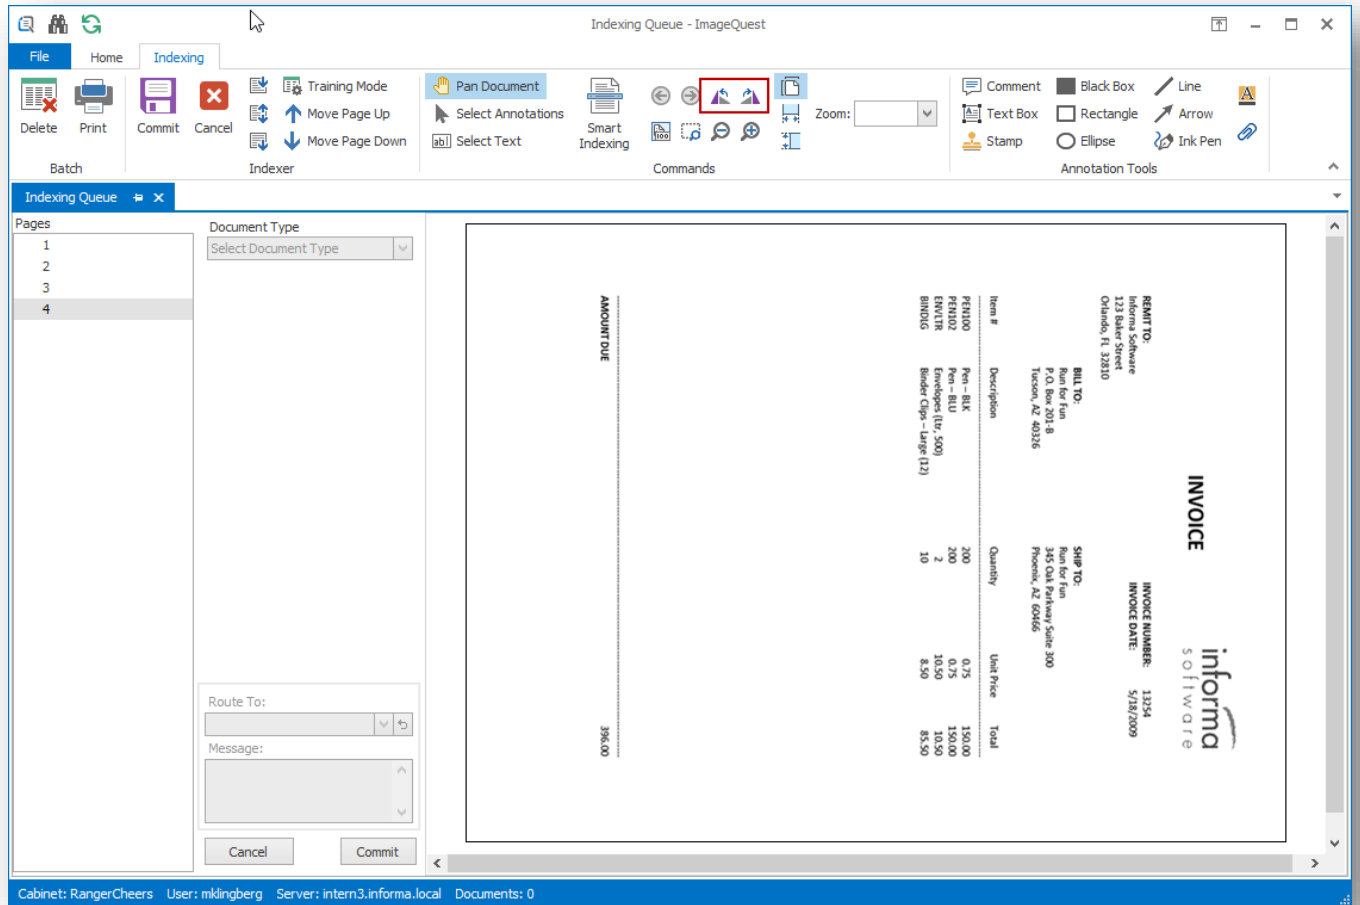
Indexing Queue - ImageQuest

File Home Indexing

Delete Print Batch
Commit Cancel
Training Mode
Move Page Up
Move Page Down
Indexer
Pan Document
Select Annotations
Select Text
Smart Indexing
Commands
Zoom:
Comment
Text Box
Stamp
Black Box
Rectangle
Ellipse
Line
Arrow
Ink Pen
Annotation Tools

Indexing Queue

Pages
1
2
3
4

Document Type
Select Document Type

Route To:
Message:
Cancel Commit

INVOICE

informa
software

REMIT TO:
Informa Software
123 Baker Street
Orlando, FL 32810

BILL TO:
Run for Fun
P.O. Box 201-B
Tucson, AZ 40326

SHIP TO:
Run for Fun
345 Oak Parkway Suite 300
Phoenix, AZ 60466

INVOICE NUMBER: 13254
INVOICE DATE: 5/18/2009

| Item # | Description | Quantity | Unit Price | Total |
|---|---|---|---|---|
| PEN100 | Pen – BLK | 200 | 0.75 | 150.00 |
| PEN102 | Pen – BLU | 200 | 0.75 | 150.00 |
| ENVLTR | Envelopes (Ltr, 500) | 2 | 10.50 | 10.50 |
| BINDG | Binder Clips – Large (12) | 10 | 8.50 | 85.50 |

AMOUNT DUE 396.00

Cabinet: RangerCheers User: mklingberg Server: intern3.informa.local Documents: 0